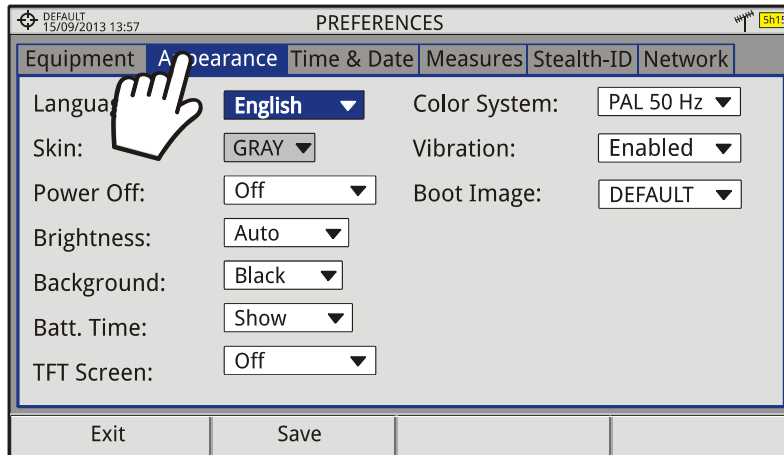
DEFAULT
15/09/2013 13:57

PREFERENCES

5h1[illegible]

Equipment | A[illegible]pearance | Time & Date | Measures | Stealth-ID | Network

Langua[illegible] English

Skin: GRAY

Power Off: Off

Brightness: Auto

Background: Black

Batt. Time: Show

TFT Screen: Off

Color System: PAL 50 Hz

Vibration: Enabled

Boot Image: DEFAULT

Exit | Save